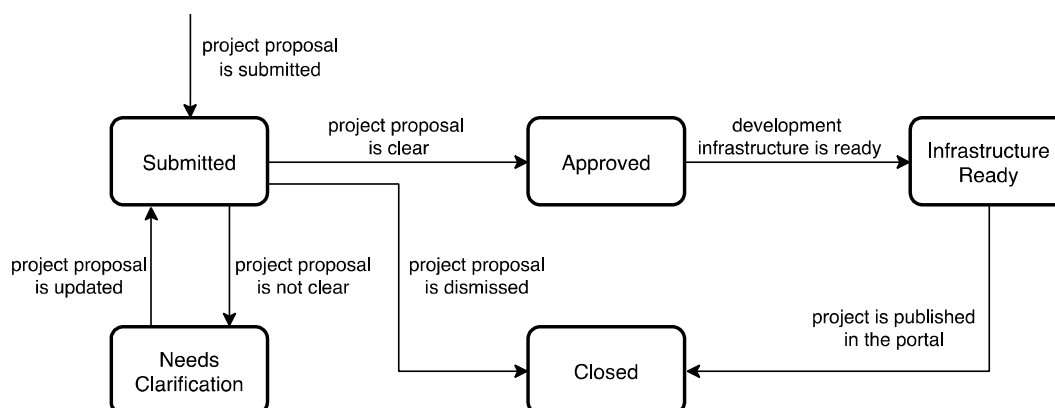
project proposal is submitted

Submitted

project proposal is clear

Approved

development infrastructure is ready

Infrastructure Ready

project proposal is updated

project proposal is not clear

project proposal is dismissed

project is published in the portal

Needs Clarification

Closed